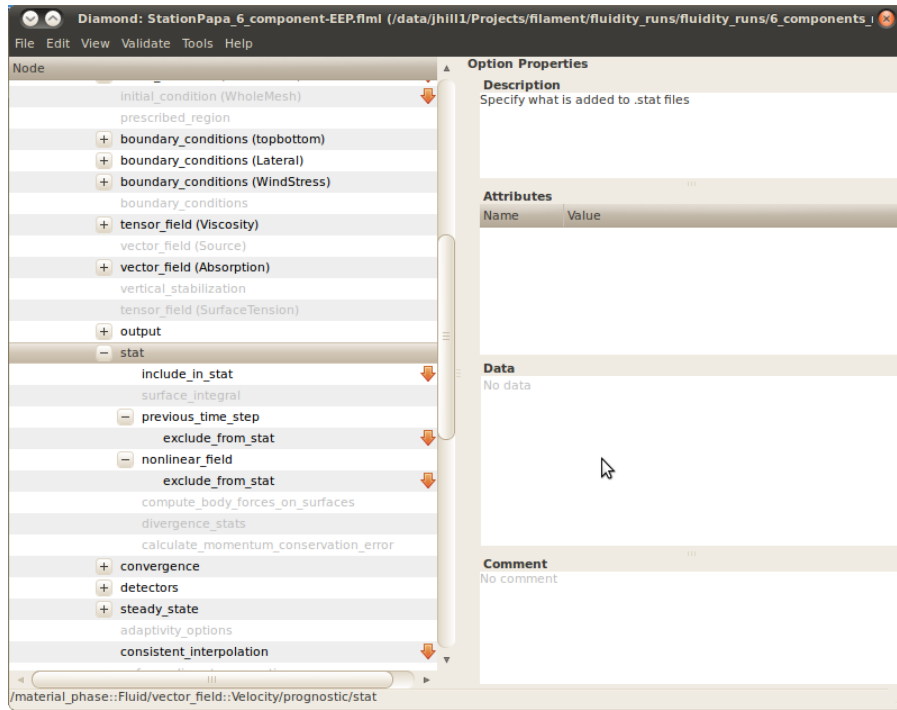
Diamond: StationPapa_6_component-EEP.flml (/data/jhill1/Projects/filament/fluidity_runs/fluidity_runs/6_components_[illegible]

File Edit View Validate Tools Help

Node

initial_condition (WholeMesh)
prescribed_region
+ boundary_conditions (topbottom)
+ boundary_conditions (Lateral)
+ boundary_conditions (WindStress)
boundary_conditions
+ tensor_field (Viscosity)
vector_field (Source)
+ vector_field (Absorption)
vertical_stabilization
tensor_field (SurfaceTension)
+ output
− stat
include_in_stat
surface_integral
− previous_time_step
exclude_from_stat
− nonlinear_field
exclude_from_stat
compute_body_forces_on_surfaces
divergence_stats
calculate_momentum_conservation_error
+ convergence
+ detectors
+ steady_state
adaptivity_options
consistent_interpolation

/material_phase::Fluid/vector_field::Velocity/prognostic/stat

Option Properties

Description
Specify what is added to .stat files

Attributes
| Name | Value |
|---|---|

Data
No data

Comment
No comment